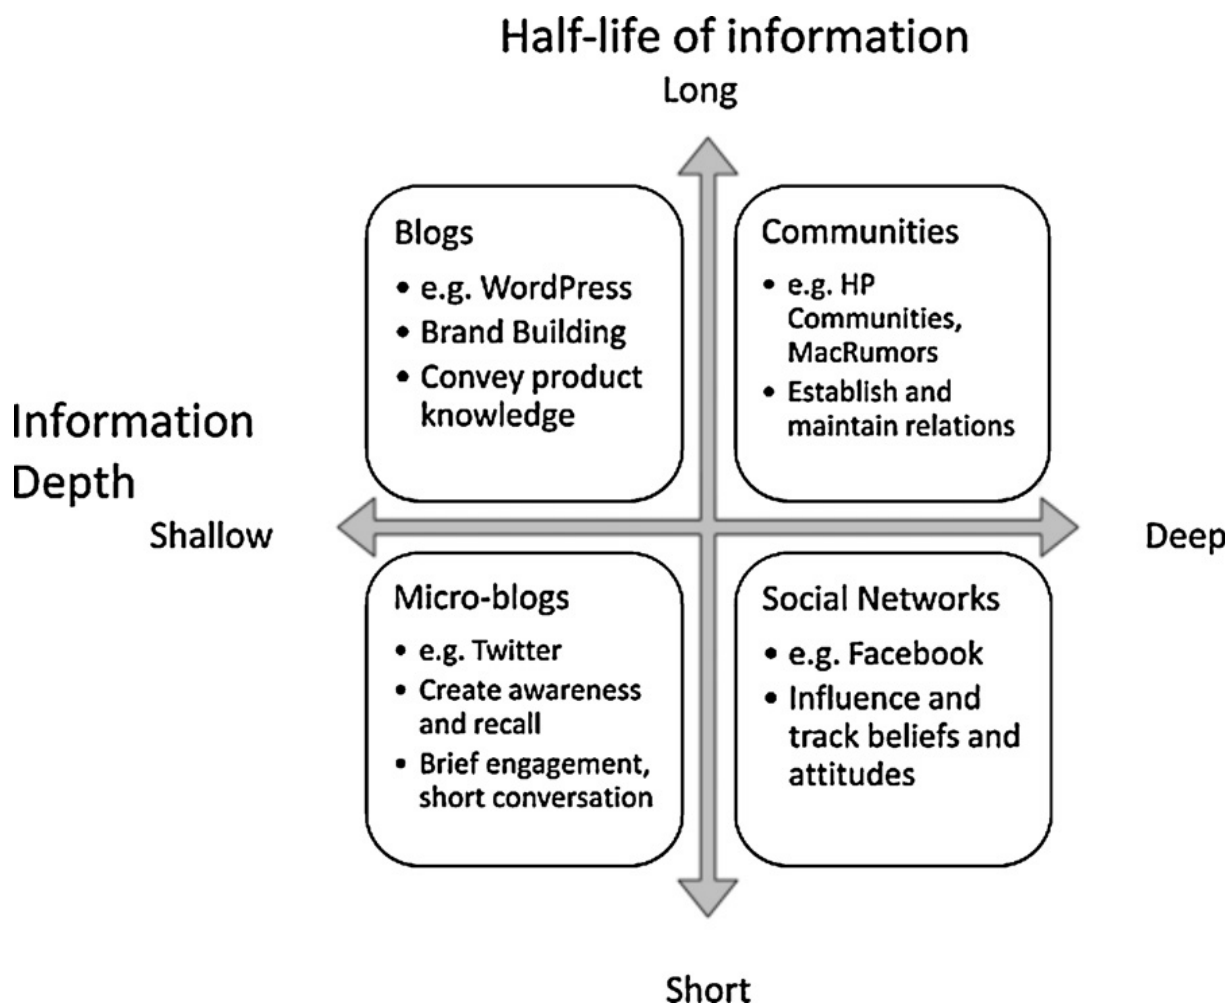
Half-life of information

Long

Blogs
• e.g. WordPress
• Brand Building
• Convey product knowledge

Communities
• e.g. HP Communities, MacRumors
• Establish and maintain relations

Information Depth

Shallow

Deep

Micro-blogs
• e.g. Twitter
• Create awareness and recall
• Brief engagement, short conversation

Social Networks
• e.g. Facebook
• Influence and track beliefs and attitudes

Short